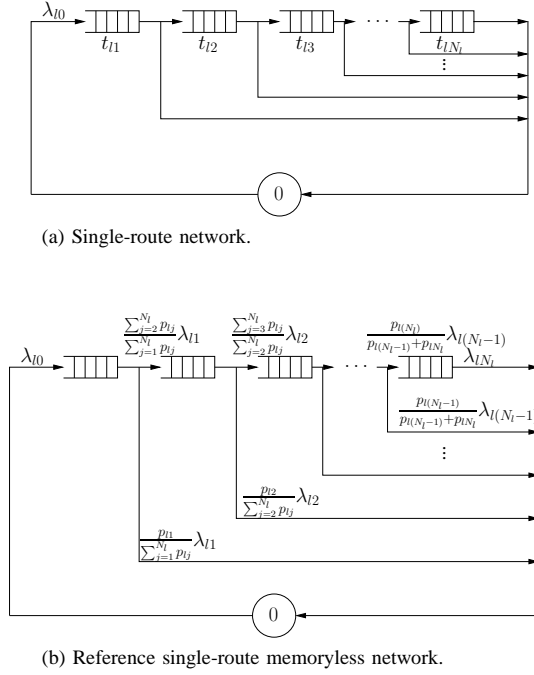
$\lambda_{l0}$

$t_{l1}$ $t_{l2}$ $t_{l3}$ $\cdots$ $t_{lN_l}$

$\vdots$

0

(a) Single-route network.

$\lambda_{l0}$

$\frac{\sum_{j=2}^{N_l} p_{lj}}{\sum_{j=1}^{N_l} p_{lj}} \lambda_{l1}$

$\frac{\sum_{j=3}^{N_l} p_{lj}}{\sum_{j=2}^{N_l} p_{lj}} \lambda_{l2}$

$\cdots$

$\frac{p_{l(N_l)}}{p_{l(N_l-1)}+p_{lN_l}} \lambda_{l(N_l-1)}$

$\lambda_{lN_l}$

$\frac{p_{l(N_l-1)}}{p_{l(N_l-1)}+p_{lN_l}} \lambda_{l(N_l-1}$

$\vdots$

$\frac{p_{l2}}{\sum_{j=2}^{N_l} p_{lj}} \lambda_{l2}$

$\frac{p_{l1}}{\sum_{j=1}^{N_l} p_{lj}} \lambda_{l1}$

0

(b) Reference single-route memoryless network.